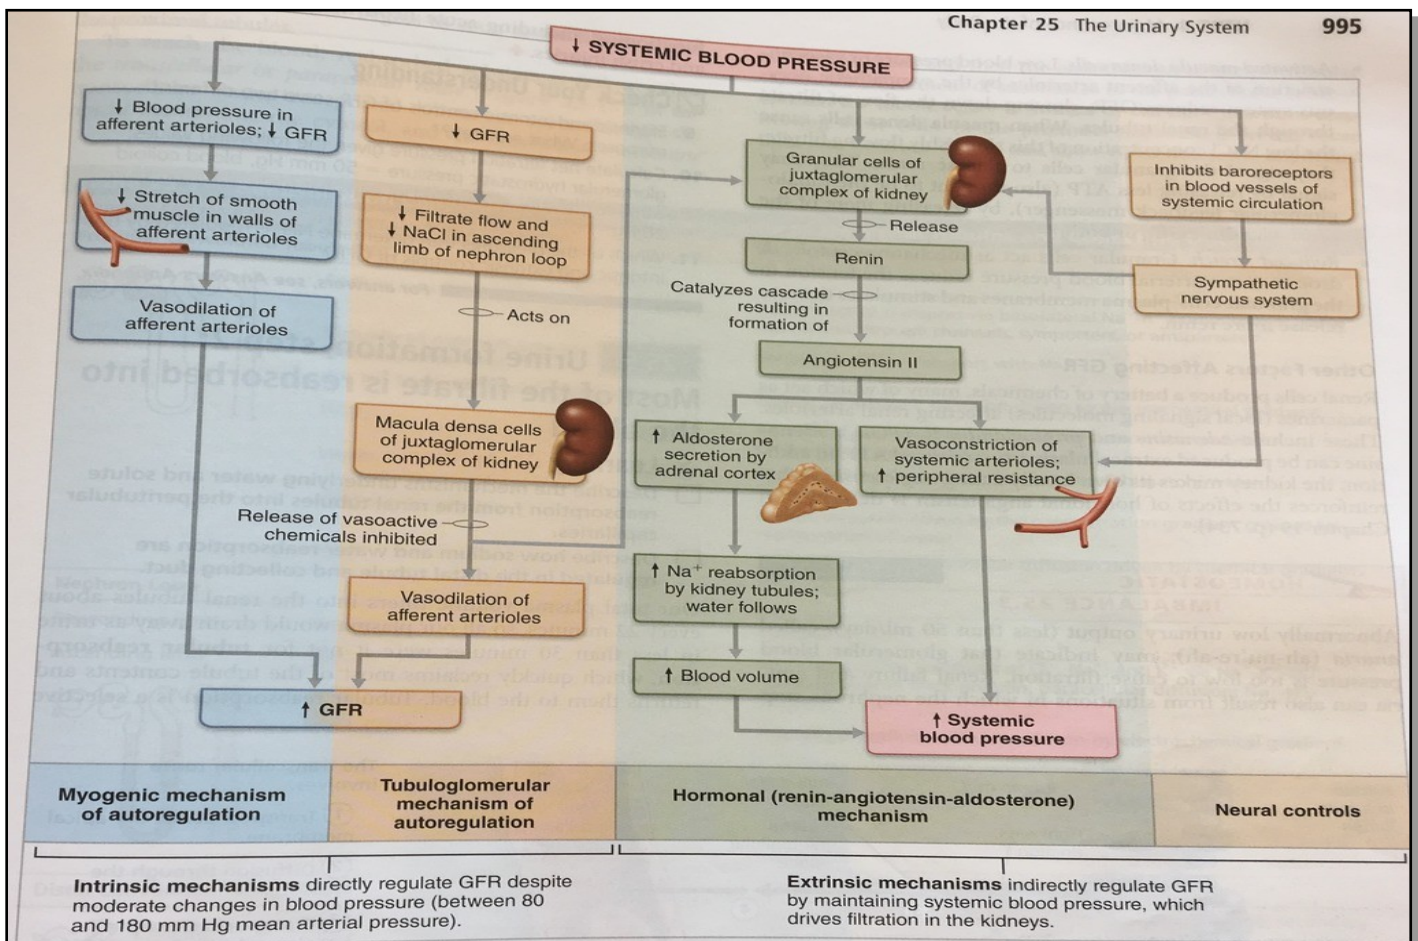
Chapter 25 The Urinary System 995

↓ SYSTEMIC BLOOD PRESSURE

↓ Blood pressure in afferent arterioles; ↓ GFR

↓ GFR

↓ Stretch of smooth muscle in walls of afferent arterioles

↓ Filtrate flow and ↓ NaCl in ascending limb of nephron loop

Vasodilation of afferent arterioles

Acts on

Macula densa cells of juxtaglomerular complex of kidney

Release of vasoactive chemicals inhibited

Vasodilation of afferent arterioles

↑ GFR

Granular cells of juxtaglomerular complex of kidney

Release

Renin

Catalyzes cascade resulting in formation of

Angiotensin II

↑ Aldosterone secretion by adrenal cortex

Vasoconstriction of systemic arterioles; ↑ peripheral resistance

↑ $Na^+$ reabsorption by kidney tubules; water follows

↑ Blood volume

↑ Systemic blood pressure

Inhibits baroreceptors in blood vessels of systemic circulation

Sympathetic nervous system

Myogenic mechanism of autoregulation

Tubuloglomerular mechanism of autoregulation

Hormonal (renin-angiotensin-aldosterone) mechanism

Neural controls

Intrinsic mechanisms directly regulate GFR despite moderate changes in blood pressure (between 80 and 180 mm Hg mean arterial pressure).

Extrinsic mechanisms indirectly regulate GFR by maintaining systemic blood pressure, which drives filtration in the kidneys.